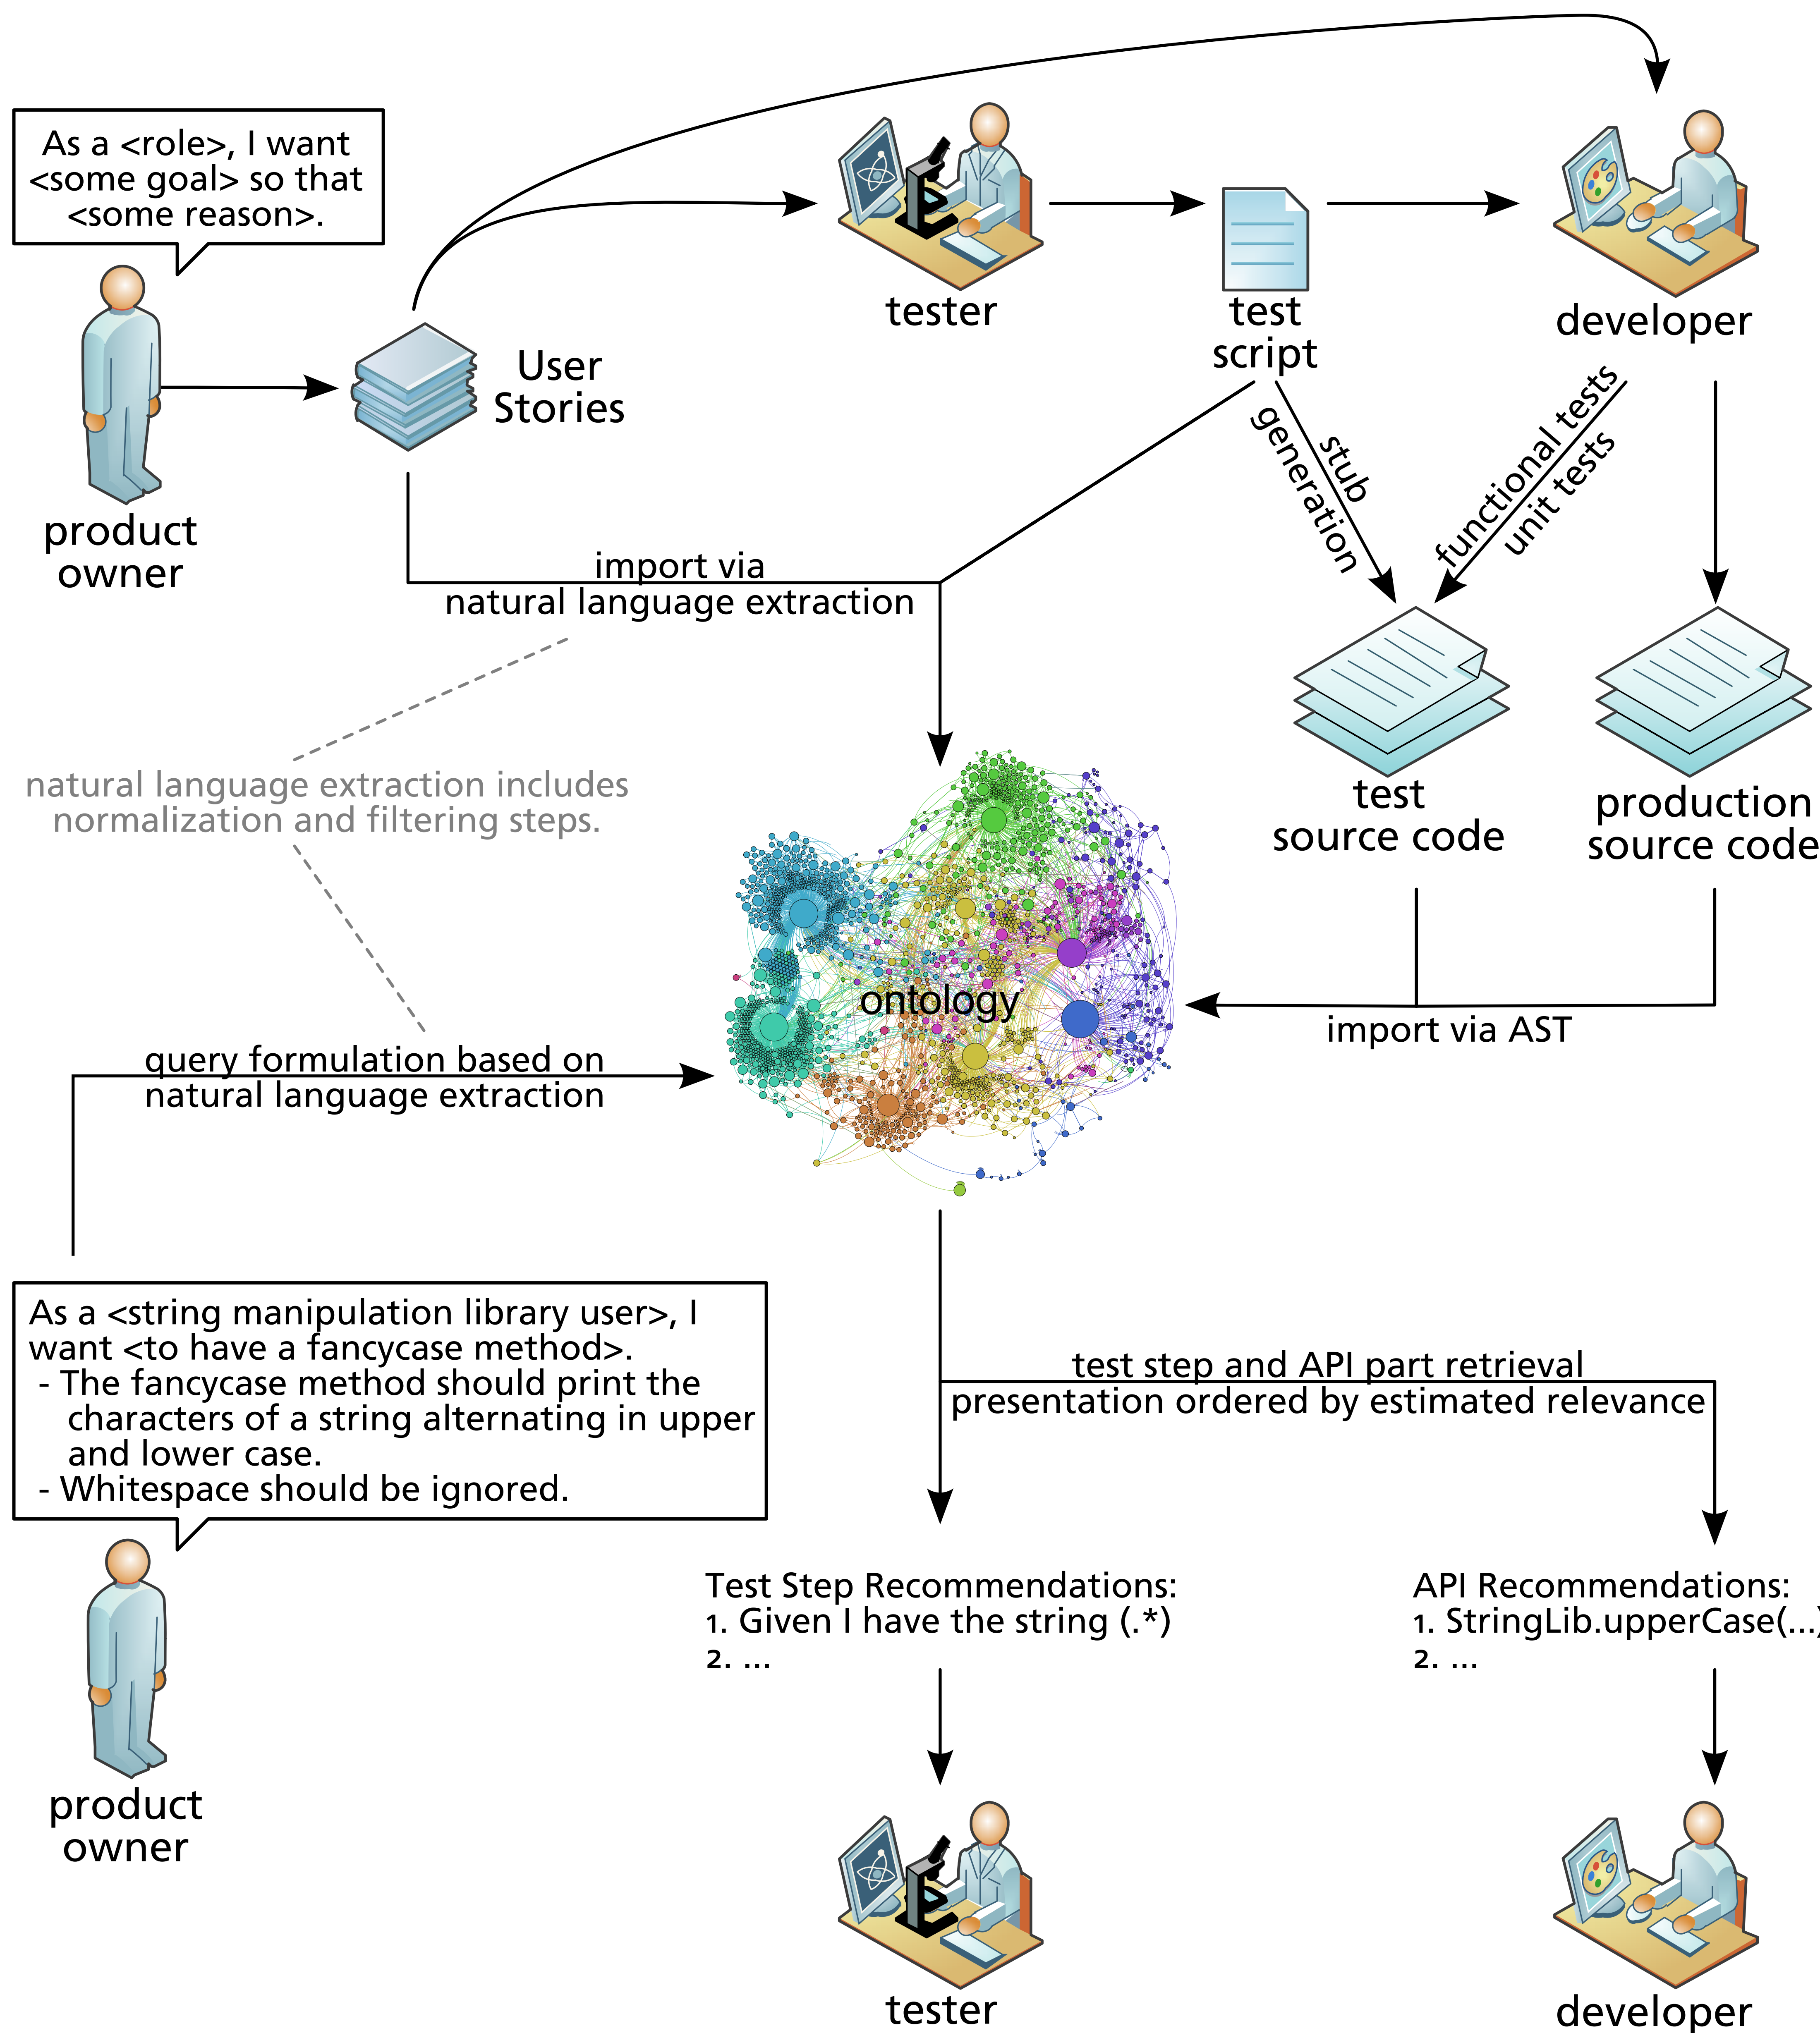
As a <role>, I want <some goal> so that <some reason>.

product owner

User Stories

tester

test script

developer

stub generation

functional tests unit tests

import via natural language extraction

natural language extraction includes normalization and filtering steps.

test source code

production source code

ontology

import via AST

query formulation based on natural language extraction

As a <string manipulation library user>, I want <to have a fancycase method>.
- The fancycase method should print the characters of a string alternating in upper and lower case.
- Whitespace should be ignored.

product owner

test step and API part retrieval
presentation ordered by estimated relevance

Test Step Recommendations:
1. Given I have the string (.*)
2. ...

API Recommendations:
1. StringLib.upperCase(...
2. ...

tester

developer